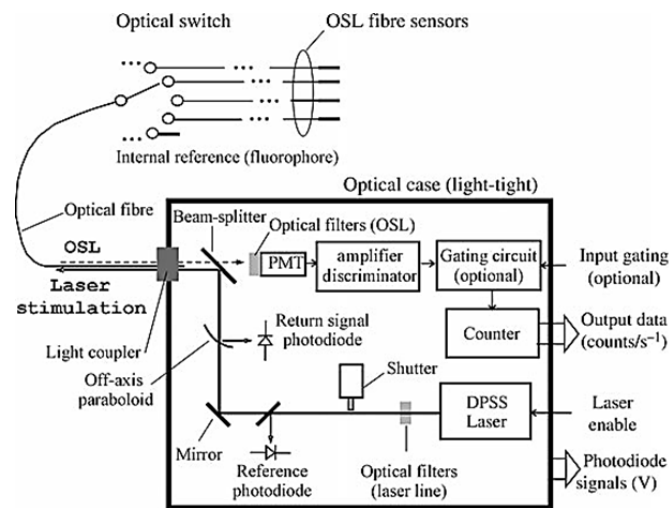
Optical switch

OSL fibre sensors

Internal reference (fluorophore)

Optical case (light-tight)

Optical fibre

Beam-splitter

Optical filters (OSL)

PMT

amplifier discriminator

Gating circuit (optional)

Input gating (optional)

OSL

Laser stimulation

Light coupler

Return signal photodiode

Counter

Output data (counts/s$^{-1}$)

Off-axis paraboloid

Shutter

DPSS Laser

Laser enable

Mirror

Reference photodiode

Optical filters (laser line)

Photodiode signals (V)